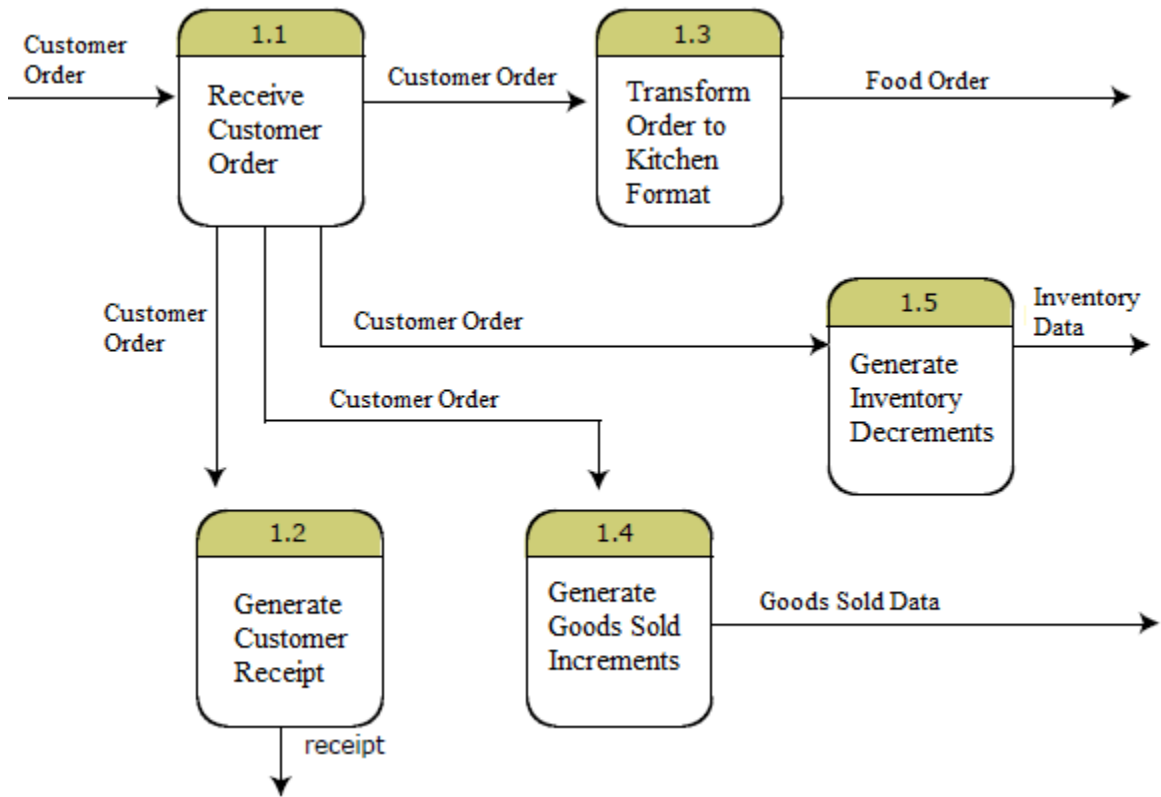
Customer Order

1.1

Receive Customer Order

Customer Order

1.3

Transform Order to Kitchen Format

Food Order

Customer Order

Customer Order

1.5

Generate Inventory Decrements

Inventory Data

Customer Order

1.2

Generate Customer Receipt

receipt

1.4

Generate Goods Sold Increments

Goods Sold Data